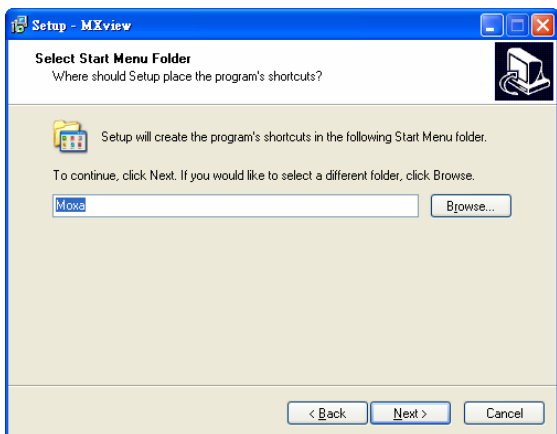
Setup - MXview

Select Start Menu Folder
Where should Setup place the program's shortcuts?

Setup will create the program's shortcuts in the following Start Menu folder.

To continue, click Next. If you would like to select a different folder, click Browse.

Moxa

Browse...

< Back

Next >

Cancel